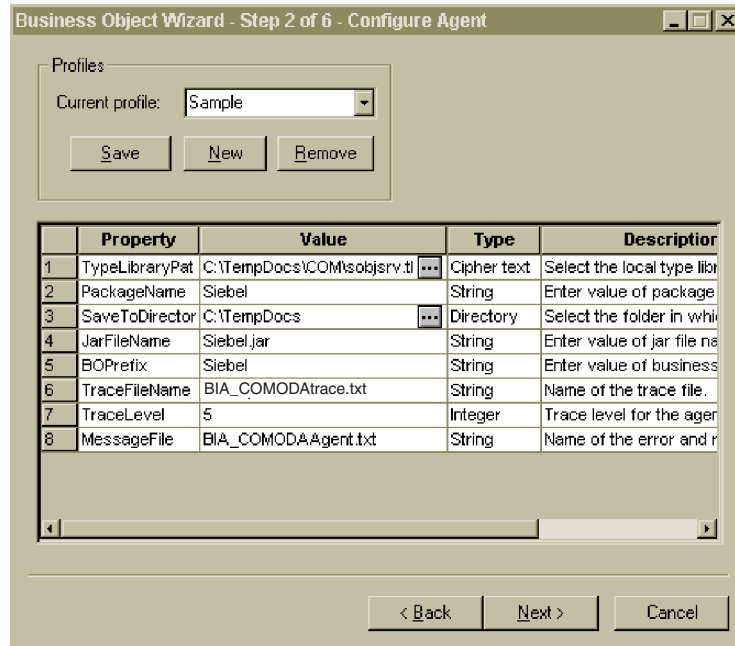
Business Object Wizard - Step 2 of 6 - Configure Agent

Profiles

Current profile: Sample

Save New Remove

| | Property | Value | Type | Descriptior |
|---|---|---|---|---|
| 1 | TypeLibraryPat | C:\TempDocs\COM\sobjsrv.tl ... | Cipher text | Select the local type libr |
| 2 | PackageName | Siebel | String | Enter value of package |
| 3 | SaveToDirector | C:\TempDocs ... | Directory | Select the folder in whi |
| 4 | JarFileName | Siebel.jar | String | Enter value of jar file na |
| 5 | BOPrefix | Siebel | String | Enter value of business |
| 6 | TraceFileName | BIA_COMODAtrace.txt | String | Name of the trace file. |
| 7 | TraceLevel | 5 | Integer | Trace level for the ager |
| 8 | MessageFile | BIA_COMODAAgent.txt | String | Name of the error and r |

< Back Next > Cancel